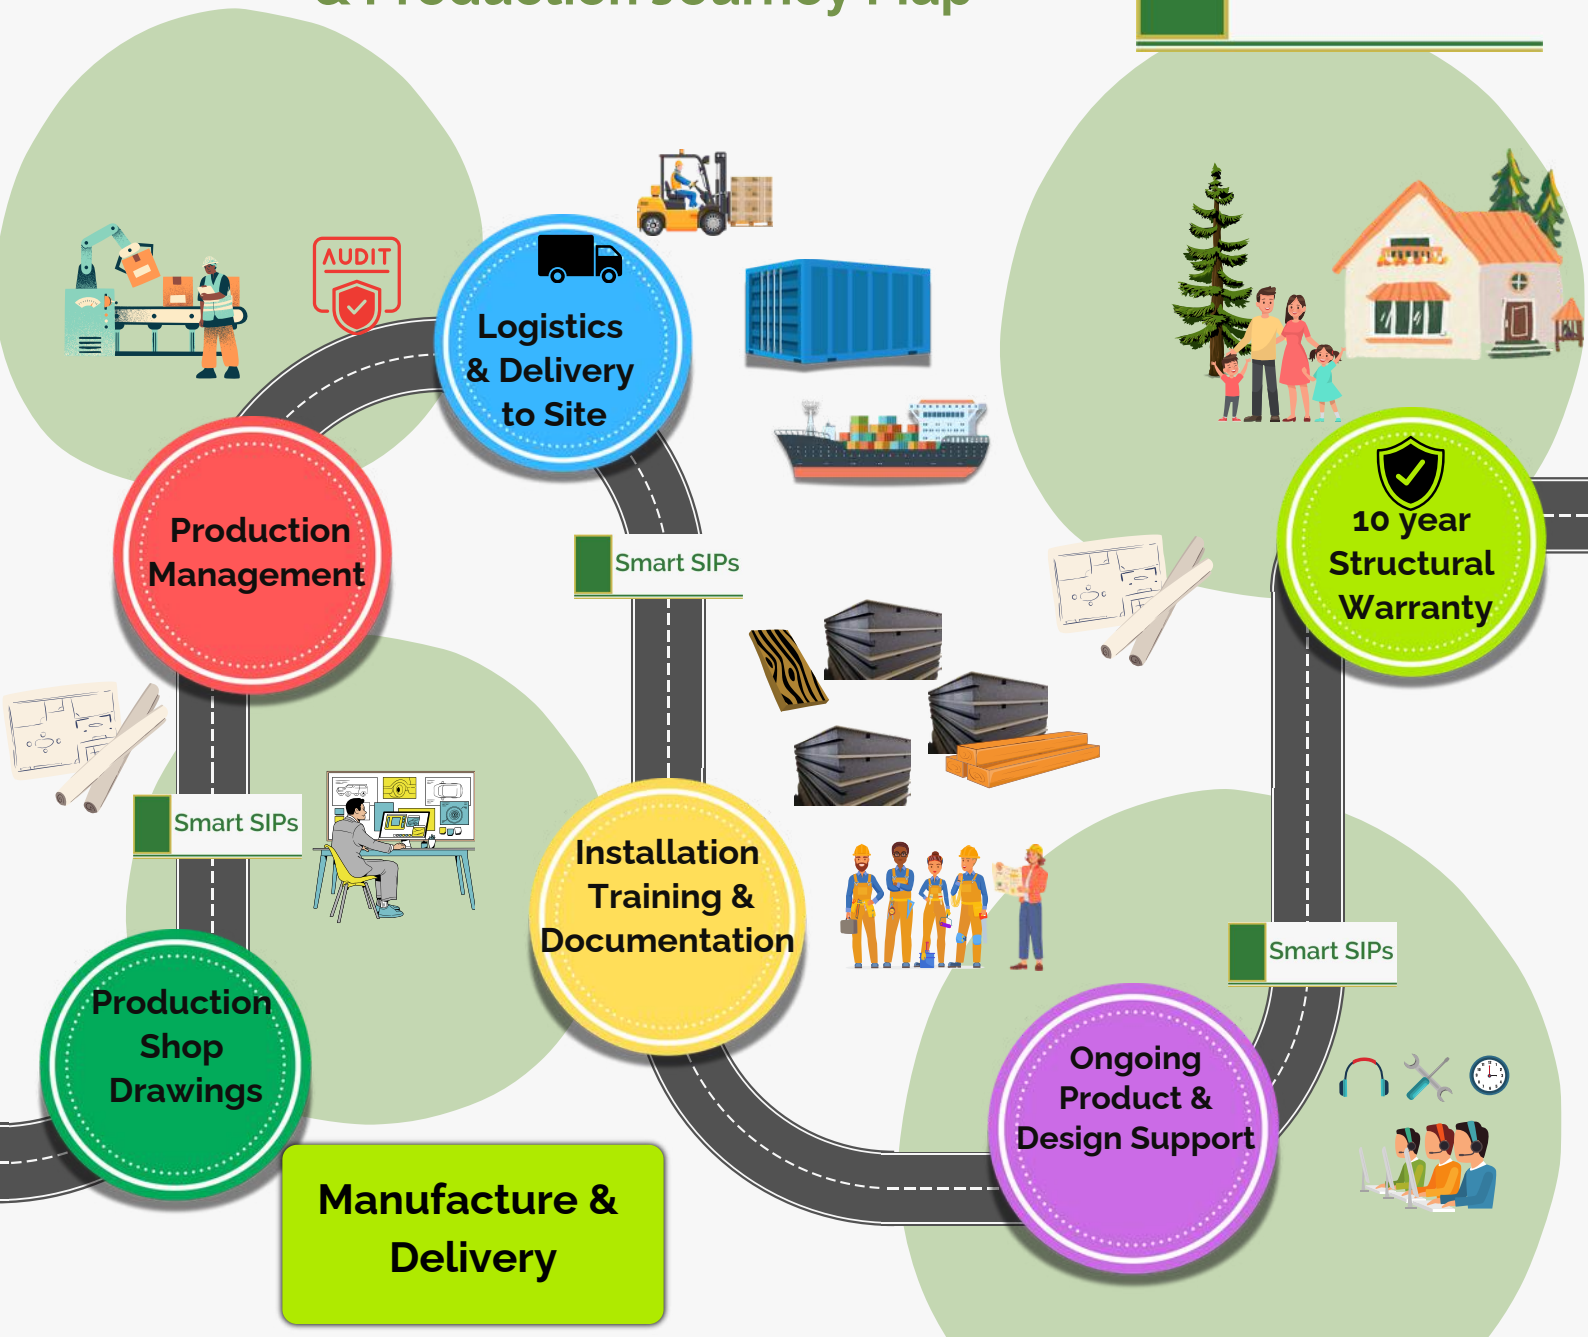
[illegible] Production Journey Map

AUDIT

Logistics & Delivery to Site

Production Management

Smart SIPs

10 year Structural Warranty

Smart SIPs

Installation Training & Documentation

Production Shop Drawings

Smart SIPs

Ongoing Product & Design Support

Manufacture & Delivery